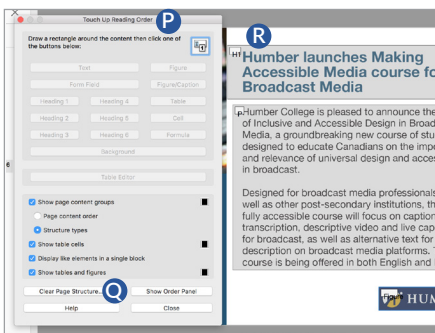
Touch Up Reading Order

P

Draw a rectangle around the content then click one of the buttons below:

Text
Figure
Form Field
Figure/Caption
Heading 1
Heading 4
Table
Heading 2
Heading 5
Cell
Heading 3
Heading 6
Formula
Background

Table Editor

Show page content groups
Page content order
Structure types
Show table cells
Display like elements in a single block
Show tables and figures

Clear Page Structure...
Q
Show Order Panel
Help
Close

6

R

H1

Humber launches Making Accessible Media course fo Broadcast Media

P

Humber College is pleased to announce the of Inclusive and Accessible Design in Broad Media, a groundbreaking new course of stu designed to educate Canadians on the impo and relevance of universal design and acces in broadcast.

Designed for broadcast media professionals well as other post-secondary institutions, th fully accessible course will focus on caption transcription, descriptive video and live cap for broadcast, as well as alternative text for description on broadcast media platforms. course is being offered in both English and

HUM